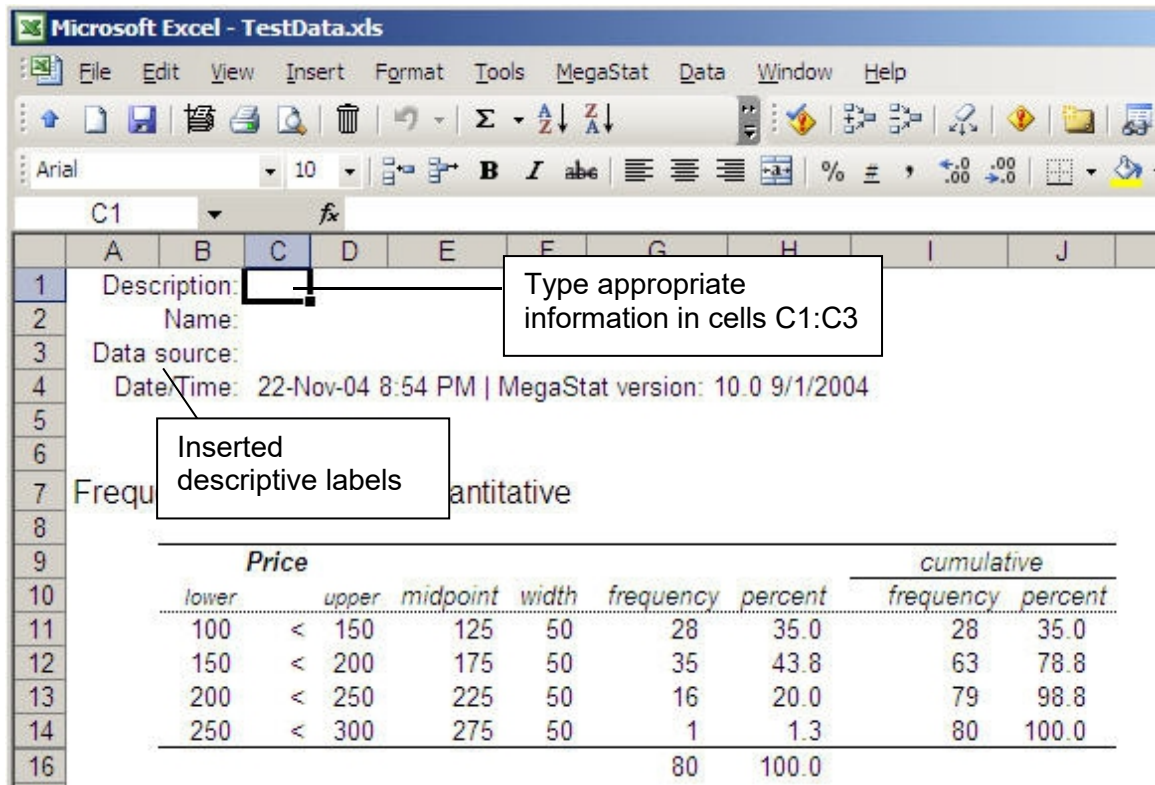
Microsoft Excel - TestData.xls

File Edit View Insert Format Tools MegaStat Data Window Help

Arial 10 B I % , $^{+.0}_{.00}$ $^{.00}_{+.0}$

C1 $f_x$

| | A | B | C | D | E | F | G | H | I | J |
|---|---|---|---|---|---|---|---|---|---|---|
| 1 | Description: | | | | | | | | | |
| 2 | Name: | | | | | | | | | |
| 3 | Data source: | | | | | | | | | |
| 4 | Date/Time: 22-Nov-04 8:54 PM \| MegaStat version: 10.0 9/1/2004 | | | | | | | | | |
| 5 | | | | | | | | | | |
| 6 | | | | | | | | | | |
| 7 | Frequ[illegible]antitative | | | | | | | | | |
| 8 | | | | | | | | | | |
| 9 | | Price | | | | | | | cumulative | |
| 10 | | lower | | upper | midpoint | width | frequency | percent | frequency | percent |
| 11 | | 100 | < | 150 | 125 | 50 | 28 | 35.0 | 28 | 35.0 |
| 12 | | 150 | < | 200 | 175 | 50 | 35 | 43.8 | 63 | 78.8 |
| 13 | | 200 | < | 250 | 225 | 50 | 16 | 20.0 | 79 | 98.8 |
| 14 | | 250 | < | 300 | 275 | 50 | 1 | 1.3 | 80 | 100.0 |
| 16 | | | | | | | 80 | 100.0 | | |

Type appropriate information in cells C1:C3

Inserted descriptive labels